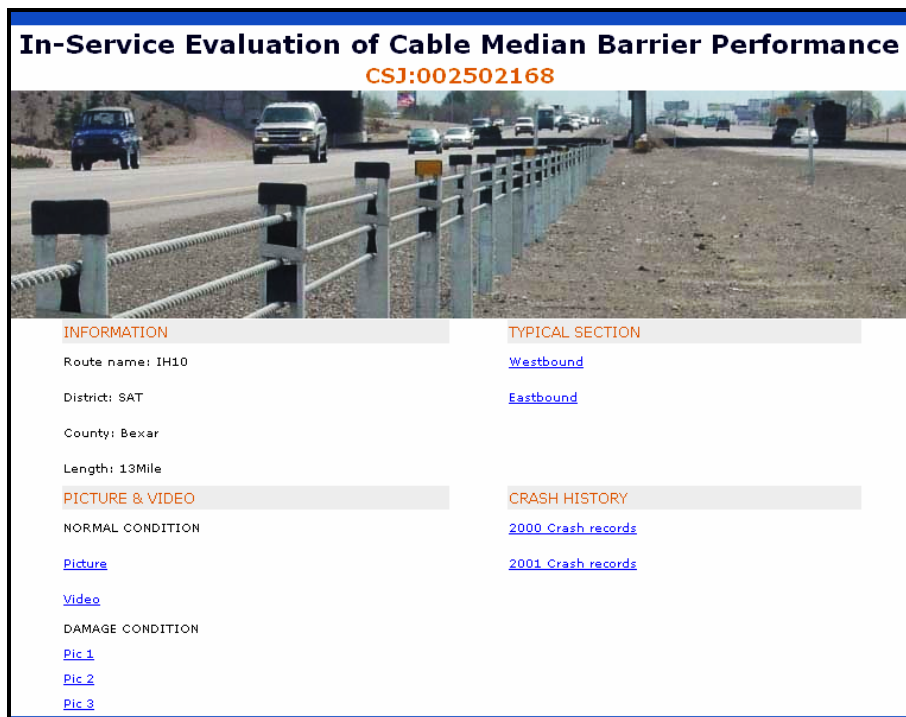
In-Service Evaluation of Cable Median Barrier Performance
CSJ:002502168

INFORMATION

Route name: IH10

District: SAT

County: Bexar

Length: 13Mile

TYPICAL SECTION

Westbound

Eastbound

PICTURE & VIDEO

NORMAL CONDITION

Picture

Video

DAMAGE CONDITION

Pic 1

Pic 2

Pic 3

CRASH HISTORY

2000 Crash records

2001 Crash records